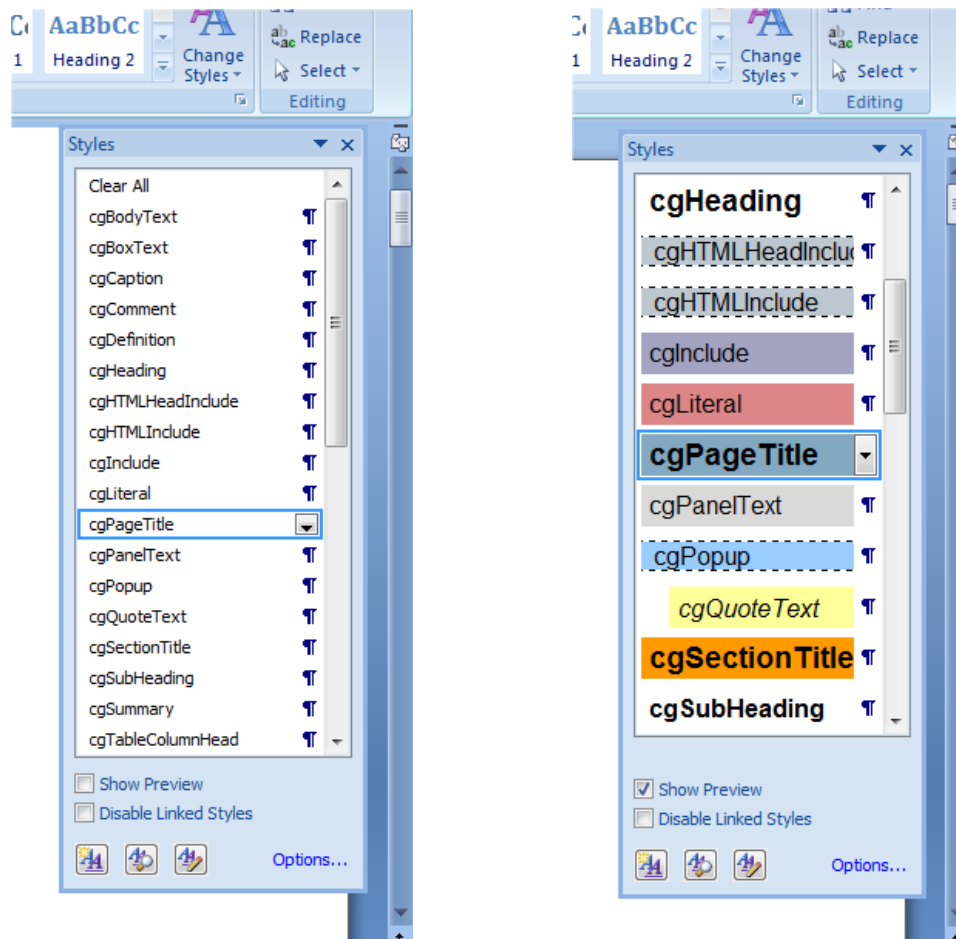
Cc
1
AaBbCc
Heading 2
Change Styles
Replace
Select
Editing

Styles
Clear All
cgBodyText ¶
cgBoxText ¶
cgCaption ¶
cgComment ¶
cgDefinition ¶
cgHeading ¶
cgHTMLHeadInclude ¶
cgHTMLInclude ¶
cgInclude ¶
cgLiteral ¶
cgPageTitle
cgPanelText ¶
cgPopup ¶
cgQuoteText ¶
cgSectionTitle ¶
cgSubHeading ¶
cgSummary ¶
cgTableColumnHead ¶
Show Preview
Disable Linked Styles
Options...

Cc
1
AaBbCc
Heading 2
Change Styles
Replace
Select
Editing

Styles
cgHeading ¶
cgHTMLHeadInclu ¶
cgHTMLInclude ¶
cgInclude ¶
cgLiteral ¶
cgPageTitle
cgPanelText ¶
cgPopup ¶
cgQuoteText ¶
cgSectionTitle ¶
cgSubHeading ¶
Show Preview
Disable Linked Styles
Options...